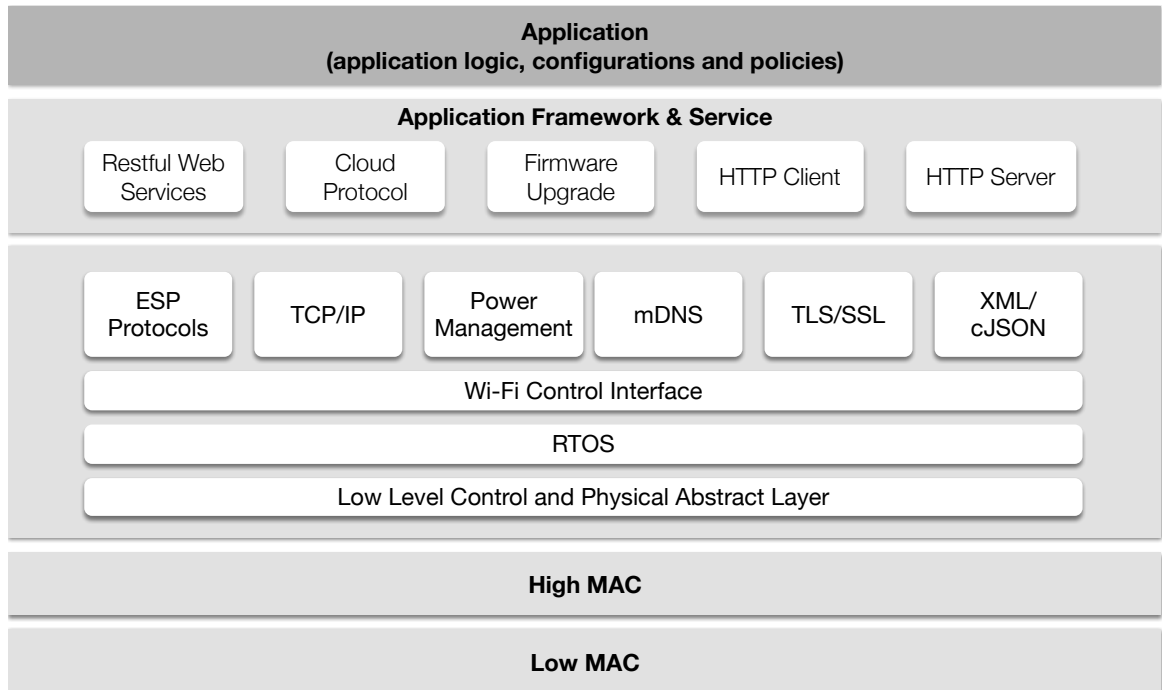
Application
(application logic, configurations and policies)

Application Framework & Service

Restful Web Services

Cloud Protocol

Firmware Upgrade

HTTP Client

HTTP Server

ESP Protocols

TCP/IP

Power Management

mDNS

TLS/SSL

XML/ cJSON

Wi-Fi Control Interface

RTOS

Low Level Control and Physical Abstract Layer

High MAC

Low MAC